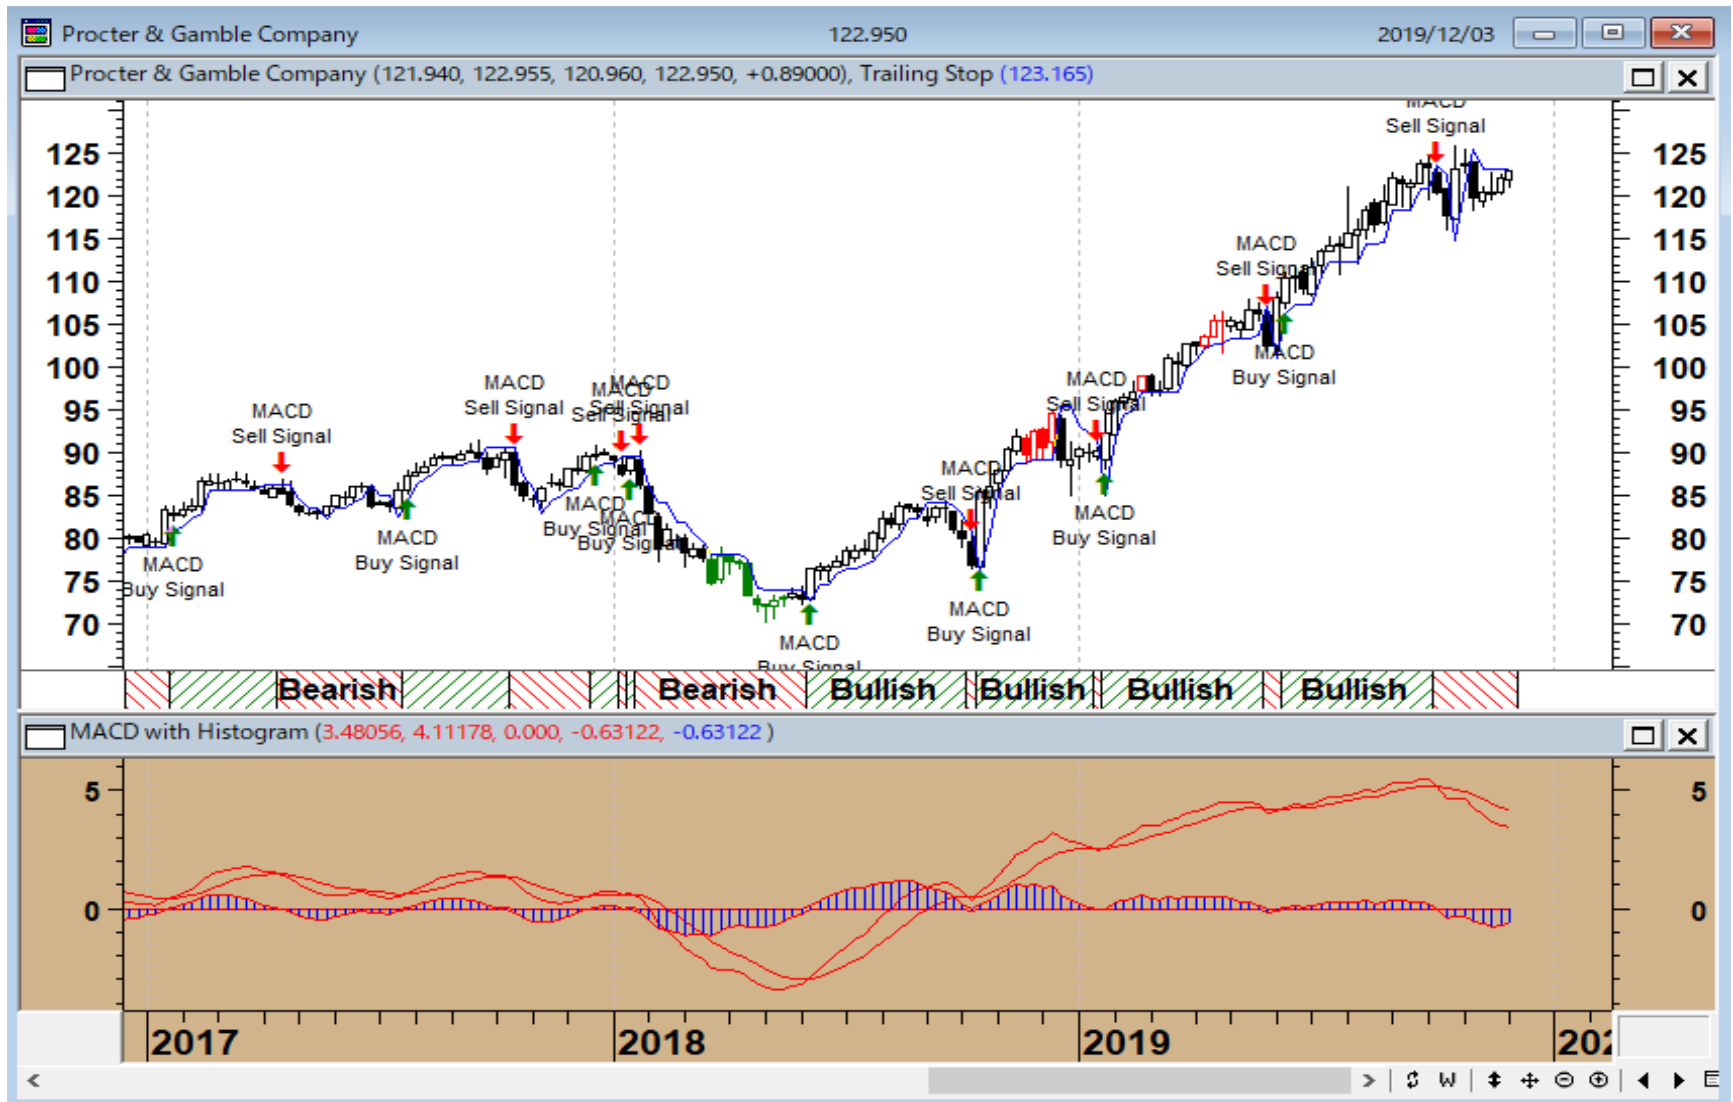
Procter & Gamble Company 122.950 2019/12/03

Procter & Gamble Company (121.940, 122.955, 120.960, 122.950, +0.89000), Trailing Stop (123.165)

125 120 115 110 105 100 95 90 85 80 75 70

MACD Sell Signal

MACD Sell Signal

MACD Buy Signal

MACD Buy Signal

MACD Sell Signal

MACD Sell Signal

MACD Sell Signal

MACD Buy Signal

MACD Buy Signal

MACD Buy Signal

MACD Sell Signal

MACD Buy Signal

MACD Sell Signal

MACD Buy Signal

MACD Sell Signal

MACD Buy Signal

MACD Sell Signal

125 120 115 110 105 100 95 90 85 80 75 70

Bearish Bearish Bullish Bullish Bullish Bullish

MACD with Histogram (3.48056, 4.11178, 0.000, -0.63122, -0.63122 )

5 0

5 0

2017 2018 2019 202